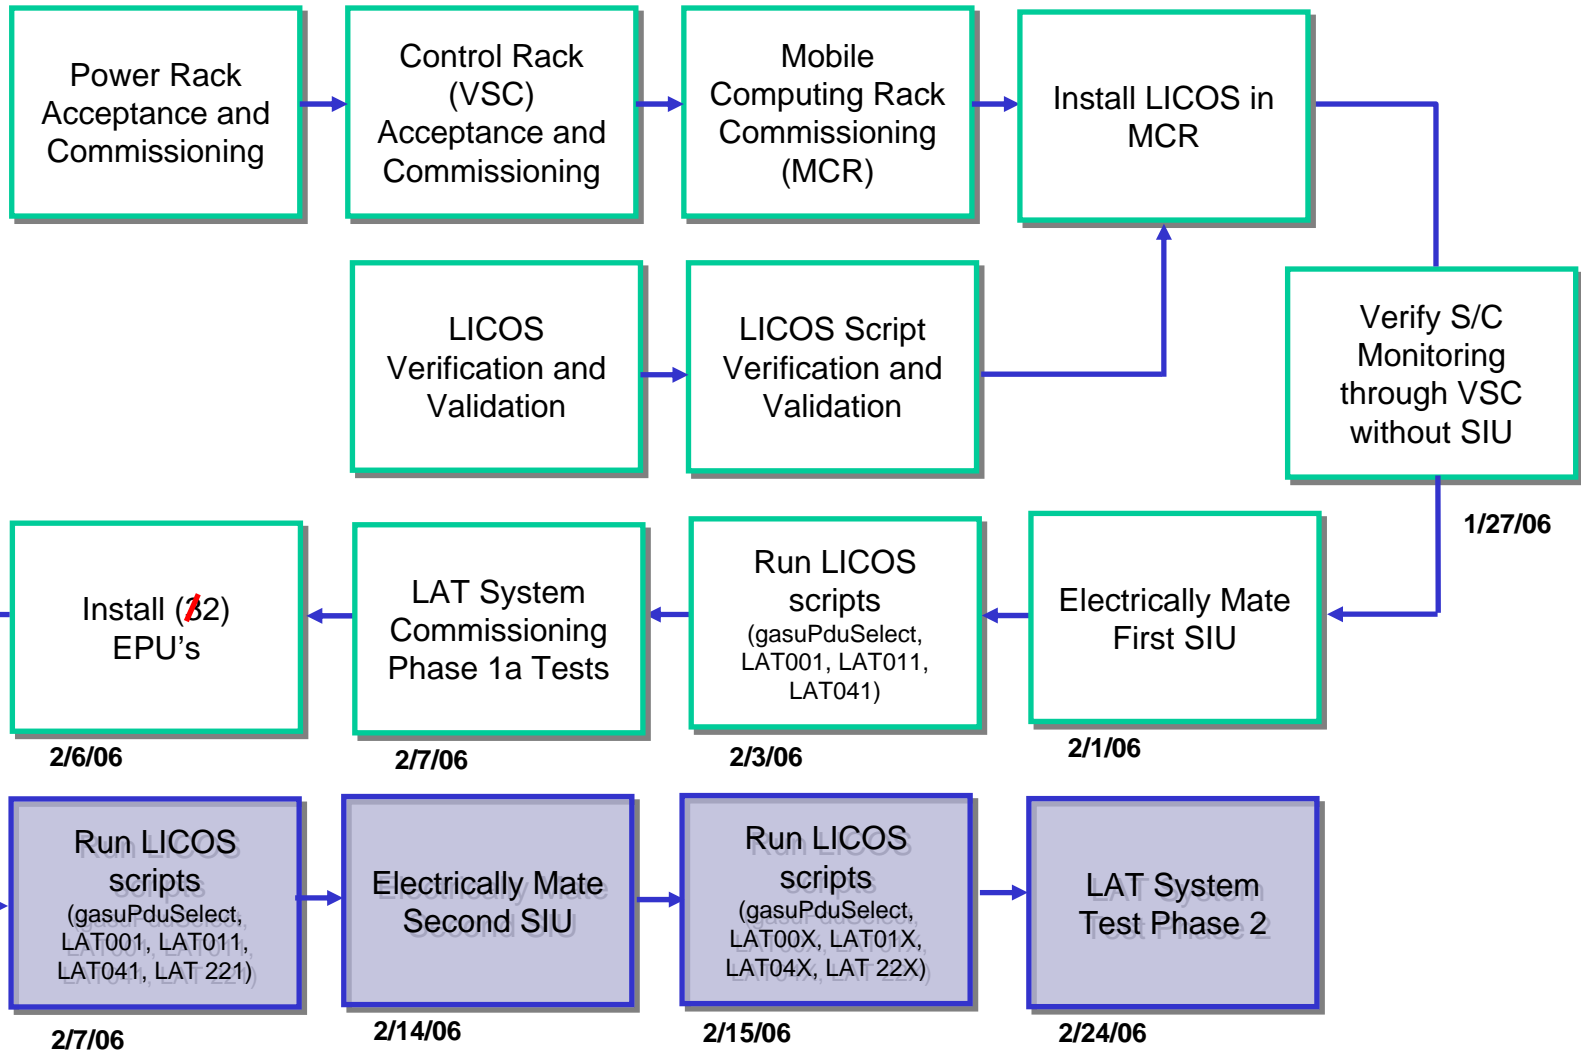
Power Rack Acceptance and Commissioning

Control Rack (VSC) Acceptance and Commissioning

Mobile Computing Rack Commissioning (MCR)

Install LICOS in MCR

LICOS Verification and Validation

LICOS Script Verification and Validation

Verify S/C Monitoring through VSC without SIU

1/27/06

Electrically Mate First SIU

2/1/06

Run LICOS scripts (gasuPduSelect, LAT001, LAT011, LAT041)

2/3/06

LAT System Commissioning Phase 1a Tests

2/7/06

Install (32) EPU's

2/6/06

Run LICOS scripts (gasuPduSelect, LAT001, LAT011, LAT041, LAT 221)

2/7/06

Electrically Mate Second SIU

2/14/06

Run LICOS scripts (gasuPduSelect, LAT00X, LAT01X, LAT04X, LAT 22X)

2/15/06

LAT System Test Phase 2

2/24/06